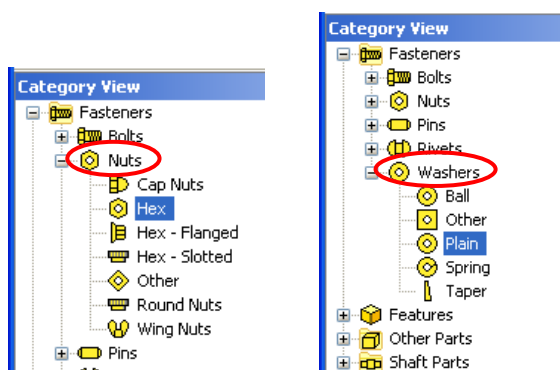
Category View
Fasteners
Bolts
Nuts
Cap Nuts
Hex
Hex - Flanged
Hex - Slotted
Other
Round Nuts
Wing Nuts
Pins

Category View
Fasteners
Bolts
Nuts
Pins
Rivets
Washers
Ball
Other
Plain
Spring
Taper
Features
Other Parts
Shaft Parts